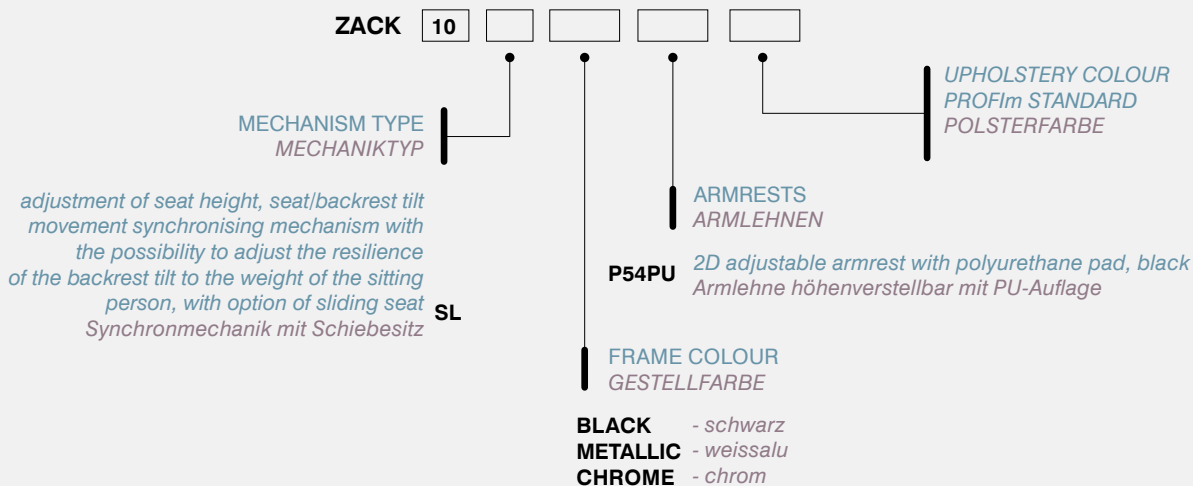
ZACK 10

UPHOLSTERY COLOUR
PROFIm STANDARD
POLSTERFARBE

MECHANISM TYPE
MECHANIKTYP

adjustment of seat height, seat/backrest tilt movement synchronising mechanism with the possibility to adjust the resilience of the backrest tilt to the weight of the sitting person, with option of sliding seat
Synchronmechanik mit Schiebesitz
SL

ARMRESTS
ARMLEHNEN

P54PU 2D adjustable armrest with polyurethane pad, black
Armlehne höhenverstellbar mit PU-Auflage

FRAME COLOUR
GESTELLFARBE

BLACK - schwarz
METALLIC - weissalu
CHROME - chrom